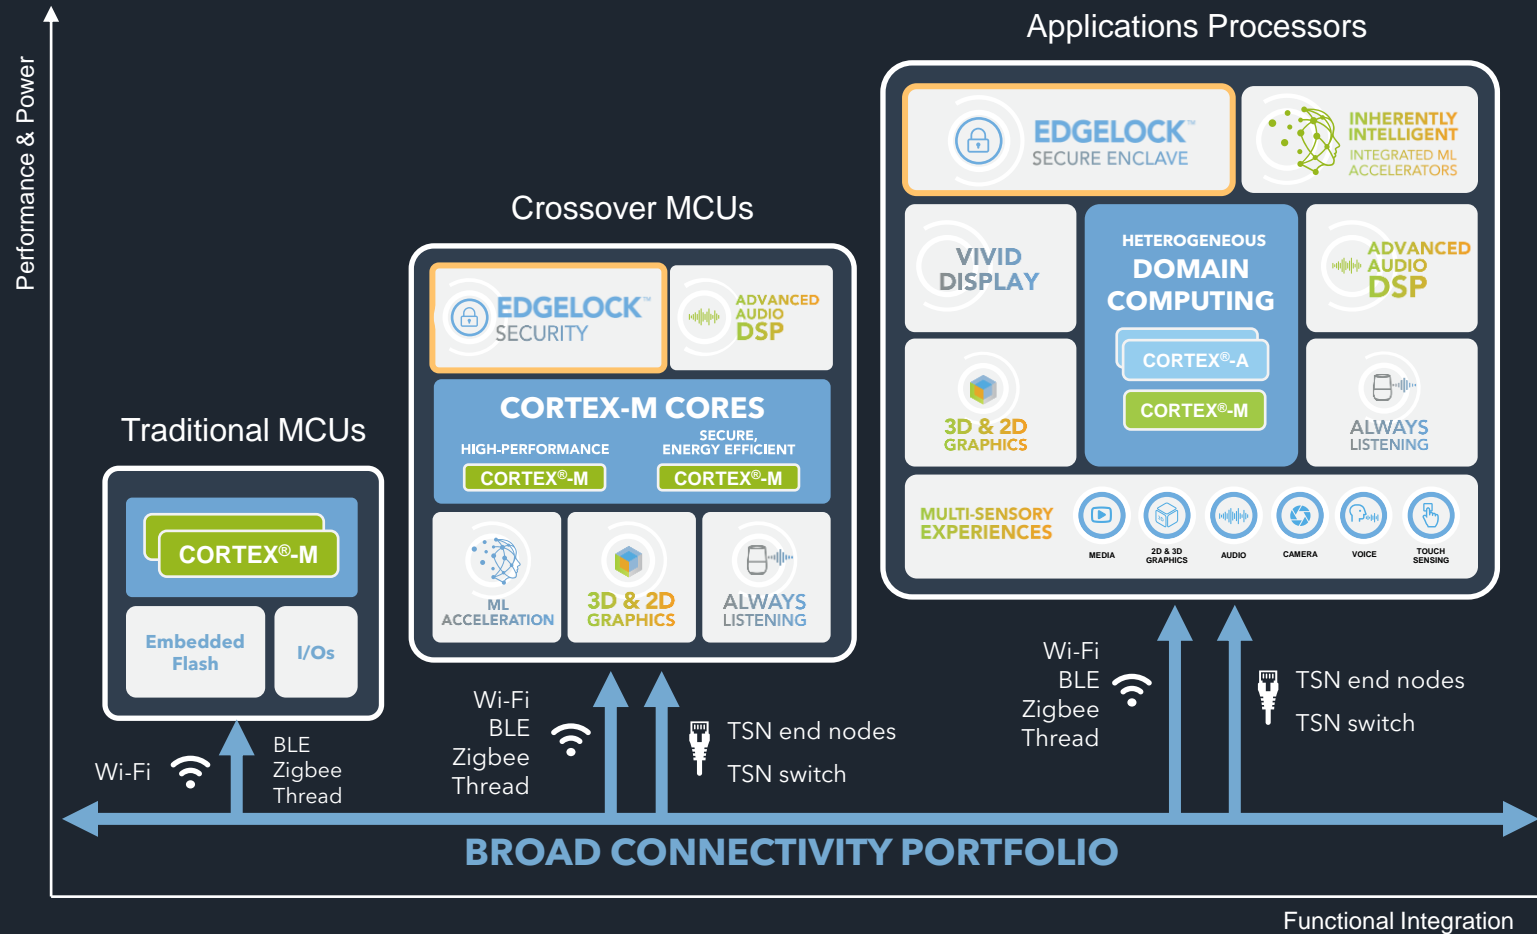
Performance & Power

Applications Processors

EDGELOCK™ SECURE ENCLAVE

INHERENTLY INTELLIGENT INTEGRATED ML ACCELERATORS

VIVID DISPLAY

HETEROGENEOUS DOMAIN COMPUTING

CORTEX®-A

CORTEX®-M

ADVANCED AUDIO DSP

3D & 2D GRAPHICS

ALWAYS LISTENING

MULTI-SENSORY EXPERIENCES

MEDIA

2D & 3D GRAPHICS

AUDIO

CAMERA

VOICE

TOUCH SENSING

Crossover MCUs

EDGELOCK™ SECURITY

ADVANCED AUDIO DSP

CORTEX-M CORES

HIGH-PERFORMANCE

SECURE, ENERGY EFFICIENT

CORTEX®-M

CORTEX®-M

ML ACCELERATION

3D & 2D GRAPHICS

ALWAYS LISTENING

Traditional MCUs

CORTEX®-M

Embedded Flash

I/Os

Wi-Fi

BLE Zigbee Thread

Wi-Fi BLE Zigbee Thread

TSN end nodes

TSN switch

Wi-Fi BLE Zigbee Thread

TSN end nodes

TSN switch

BROAD CONNECTIVITY PORTFOLIO

Functional Integration